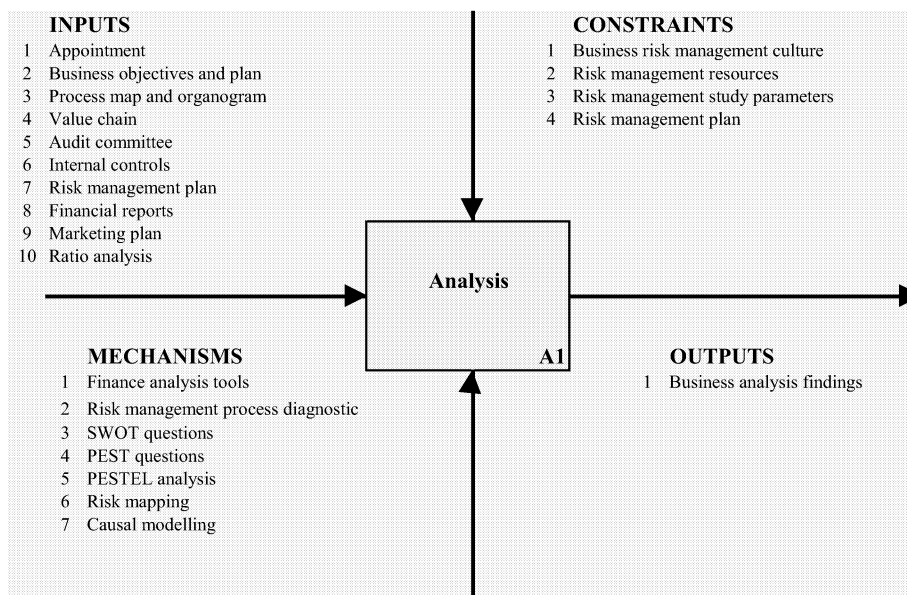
INPUTS
1 Appointment
2 Business objectives and plan
3 Process map and organogram
4 Value chain
5 Audit committee
6 Internal controls
7 Risk management plan
8 Financial reports
9 Marketing plan
10 Ratio analysis

CONSTRAINTS
1 Business risk management culture
2 Risk management resources
3 Risk management study parameters
4 Risk management plan

Analysis

A1

MECHANISMS
1 Finance analysis tools
2 Risk management process diagnostic
3 SWOT questions
4 PEST questions
5 PESTEL analysis
6 Risk mapping
7 Causal modelling

OUTPUTS
1 Business analysis findings